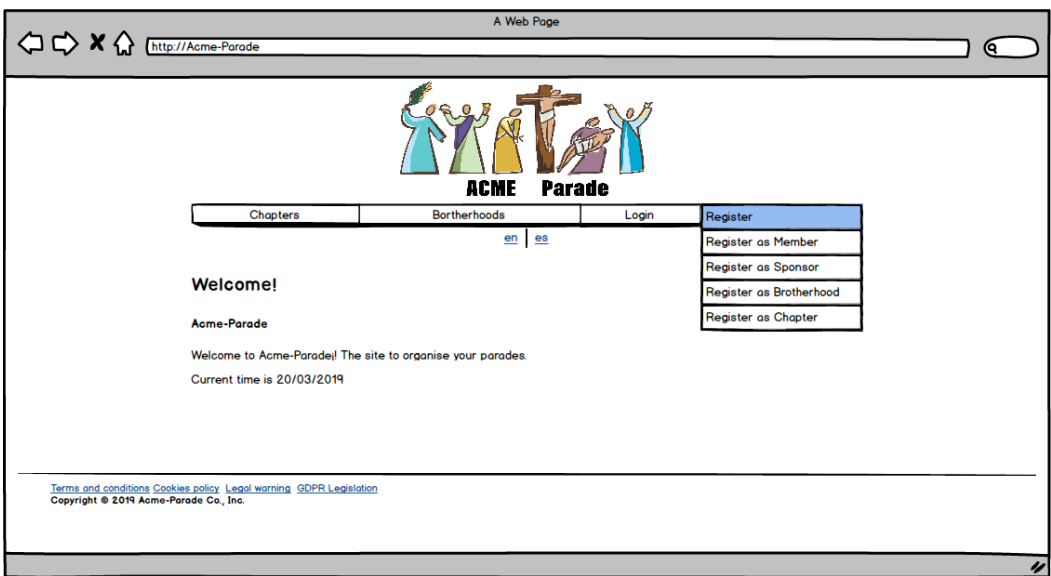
A Web Page

http://Acme-Parade

ACME Parade

Chapters | Bortherhoods | Login | Register

Register as Member
Register as Sponsor
Register as Brotherhood
Register as Chapter

en | es

Welcome!

Acme-Parade

Welcome to Acme-Parade! The site to organise your parades.

Current time is 20/03/2019

Terms and conditions Cookies policy Legal warning GDPR Legislation
Copyright © 2019 Acme-Parade Co., Inc.